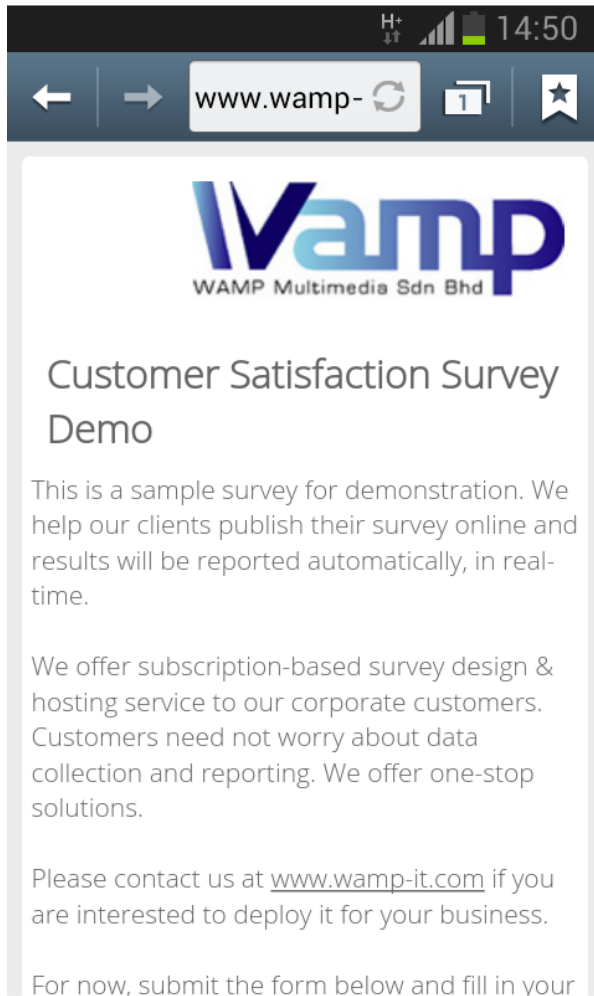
H+ 14:50

www.wamp-

1

Wamp
WAMP Multimedia Sdn Bhd

Customer Satisfaction Survey Demo

This is a sample survey for demonstration. We help our clients publish their survey online and results will be reported automatically, in real-time.

We offer subscription-based survey design & hosting service to our corporate customers. Customers need not worry about data collection and reporting. We offer one-stop solutions.

Please contact us at www.wamp-it.com if you are interested to deploy it for your business.

For now, submit the form below and fill in your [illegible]